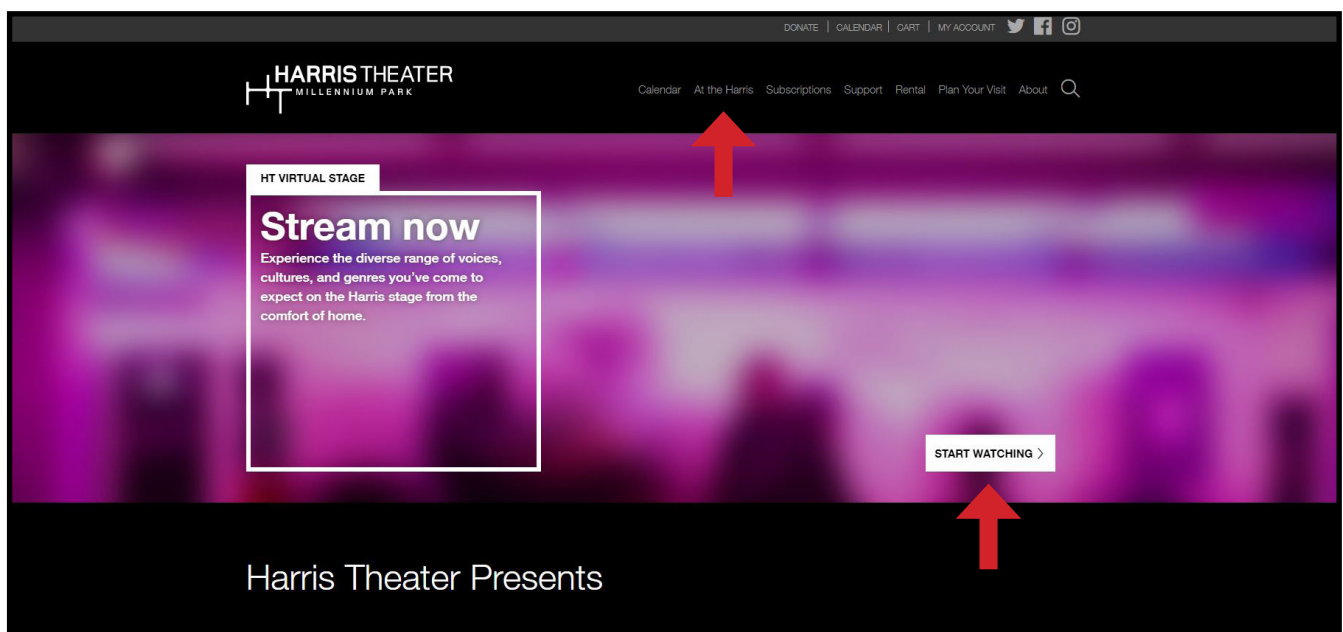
DONATE | CALENDAR | CART | MY ACCOUNT

HARRIS THEATER
MILLENNIUM PARK

Calendar At the Harris Subscriptions Support Rental Plan Your Visit About

HT VIRTUAL STAGE

Stream now

Experience the diverse range of voices, cultures, and genres you've come to expect on the Harris stage from the comfort of home.

START WATCHING >

Harris Theater Presents